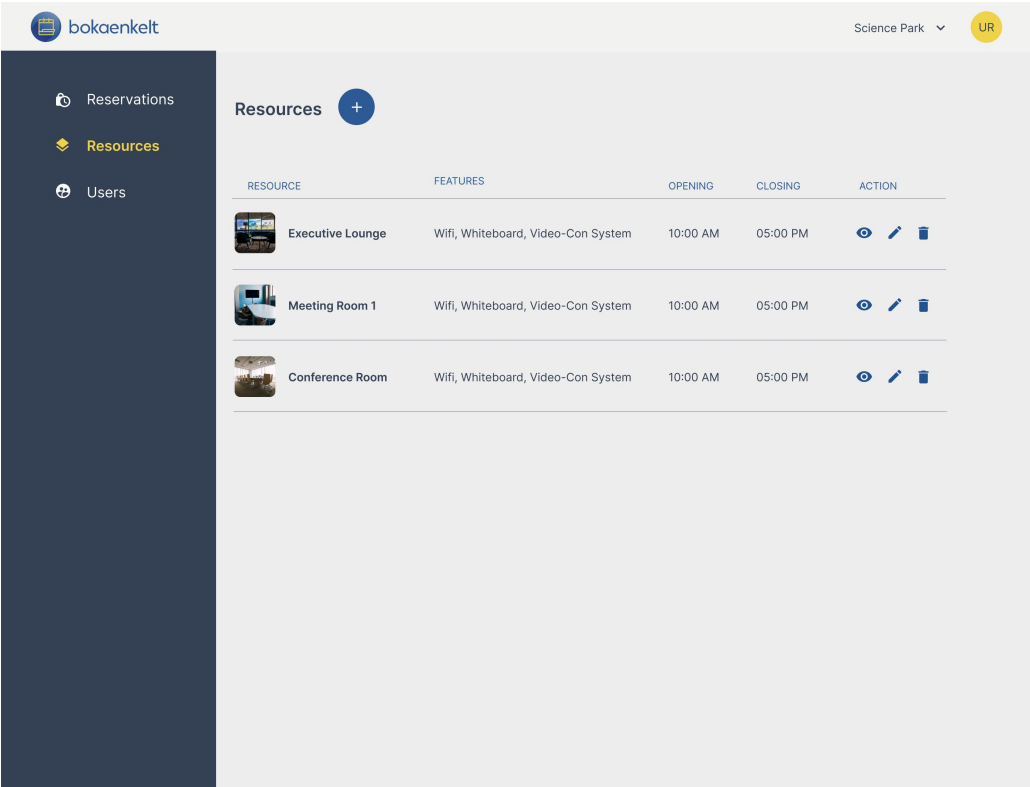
bokaenkelt

Science Park

UR

Reservations

Resources

Users

Resources +

| RESOURCE | FEATURES | OPENING | CLOSING | ACTION |
|---|---|---|---|---|
| Executive Lounge | Wifi, Whiteboard, Video-Con System | 10:00 AM | 05:00 PM | |
| Meeting Room 1 | Wifi, Whiteboard, Video-Con System | 10:00 AM | 05:00 PM | |
| Conference Room | Wifi, Whiteboard, Video-Con System | 10:00 AM | 05:00 PM | |